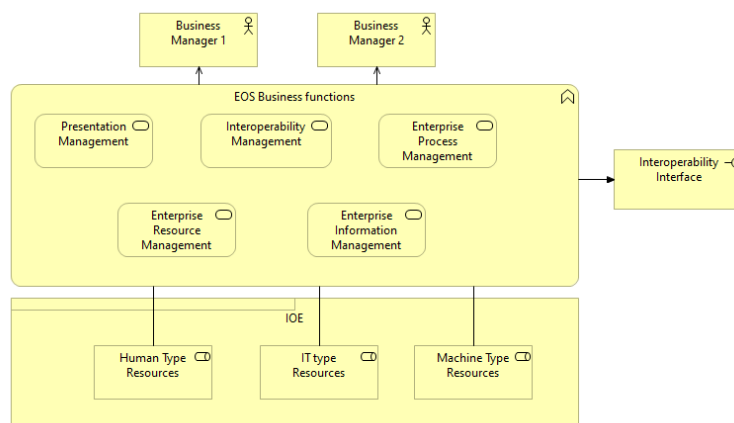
Business Manager 1

Business Manager 2

EOS Business functions

Presentation Management

Interoperability Management

Enterprise Process Management

Enterprise Resource Management

Enterprise Information Management

Interoperability Interface

IOE

Human Type Resources

IT type Resources

Machine Type Resources